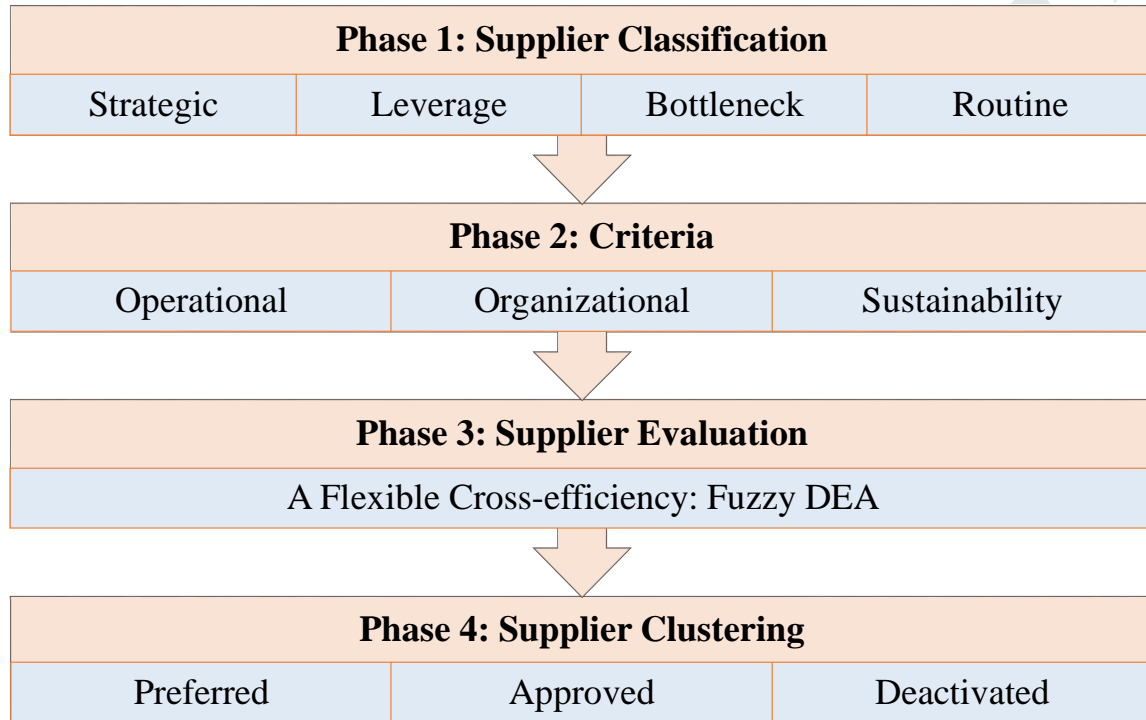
Phase 1: Supplier Classification

| Strategic | Leverage | Bottleneck | Routine |
|---|---|---|---|

Phase 2: Criteria

| Operational | Organizational | Sustainability |
|---|---|---|

Phase 3: Supplier Evaluation

A Flexible Cross-efficiency: Fuzzy DEA

Phase 4: Supplier Clustering

| Preferred | Approved | Deactivated |
|---|---|---|